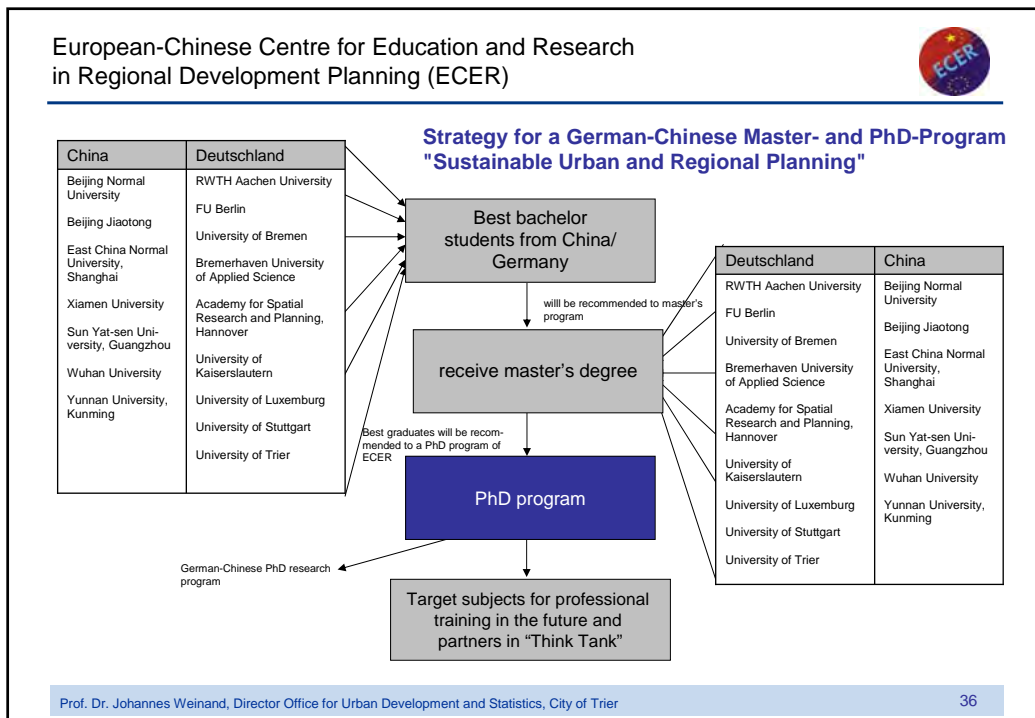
European-Chinese Centre for Education and Research in Regional Development Planning (ECER)

ECER

Strategy for a German-Chinese Master- and PhD-Program "Sustainable Urban and Regional Planning"

| China | Deutschland |
|---|---|
| Beijing Normal University | RWTH Aachen University |
| Beijing Jiaotong | FU Berlin |
| East China Normal University, Shanghai | University of Bremen |
| Xiamen University | Bremerhaven University of Applied Science |
| Sun Yat-sen University, Guangzhou | Academy for Spatial Research and Planning, Hannover |
| Wuhan University | University of Kaiserslautern |
| Yunnan University, Kunming | University of Luxemburg |
| | University of Stuttgart |
| | University of Trier |

Best bachelor students from China/ Germany

willl be recommended to master's program

receive master's degree

Best graduates will be recommended to a PhD program of ECER

PhD program

German-Chinese PhD research program

Target subjects for professional training in the future and partners in "Think Tank"

| Deutschland | China |
|---|---|
| RWTH Aachen University | Beijing Normal University |
| FU Berlin | Beijing Jiaotong |
| University of Bremen | East China Normal University, Shanghai |
| Bremerhaven University of Applied Science | Xiamen University |
| Academy for Spatial Research and Planning, Hannover | Sun Yat-sen University, Guangzhou |
| University of Kaiserslautern | Wuhan University |
| University of Luxemburg | Yunnan University, Kunming |
| University of Stuttgart | |
| University of Trier | |

Prof. Dr. Johannes Weinand, Director Office for Urban Development and Statistics, City of Trier

36